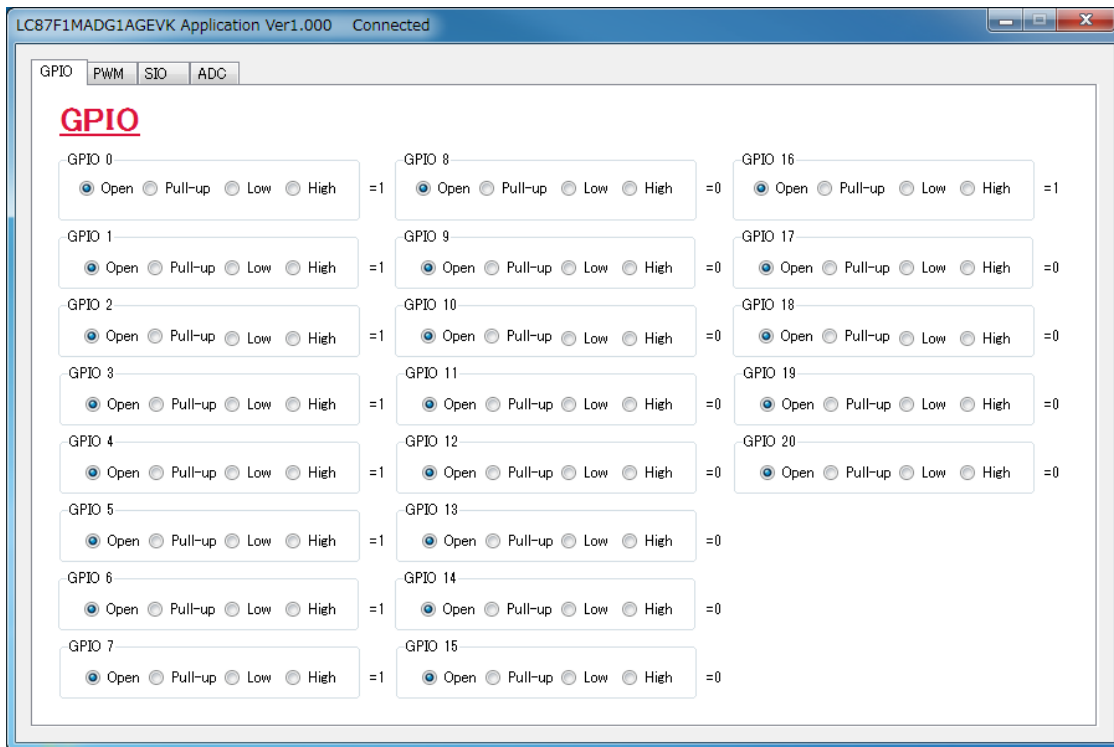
LC87F1MADG1AGEVK Application Ver1.000 Connected

GPIO PWM SIO ADC

GPIO

GPIO 0
Open Pull-up Low High =1

GPIO 1
Open Pull-up Low High =1

GPIO 2
Open Pull-up Low High =1

GPIO 3
Open Pull-up Low High =1

GPIO 4
Open Pull-up Low High =1

GPIO 5
Open Pull-up Low High =1

GPIO 6
Open Pull-up Low High =1

GPIO 7
Open Pull-up Low High =1

GPIO 8
Open Pull-up Low High =0

GPIO 9
Open Pull-up Low High =0

GPIO 10
Open Pull-up Low High =0

GPIO 11
Open Pull-up Low High =0

GPIO 12
Open Pull-up Low High =0

GPIO 13
Open Pull-up Low High =0

GPIO 14
Open Pull-up Low High =0

GPIO 15
Open Pull-up Low High =0

GPIO 16
Open Pull-up Low High =1

GPIO 17
Open Pull-up Low High =0

GPIO 18
Open Pull-up Low High =0

GPIO 19
Open Pull-up Low High =0

GPIO 20
Open Pull-up Low High =0